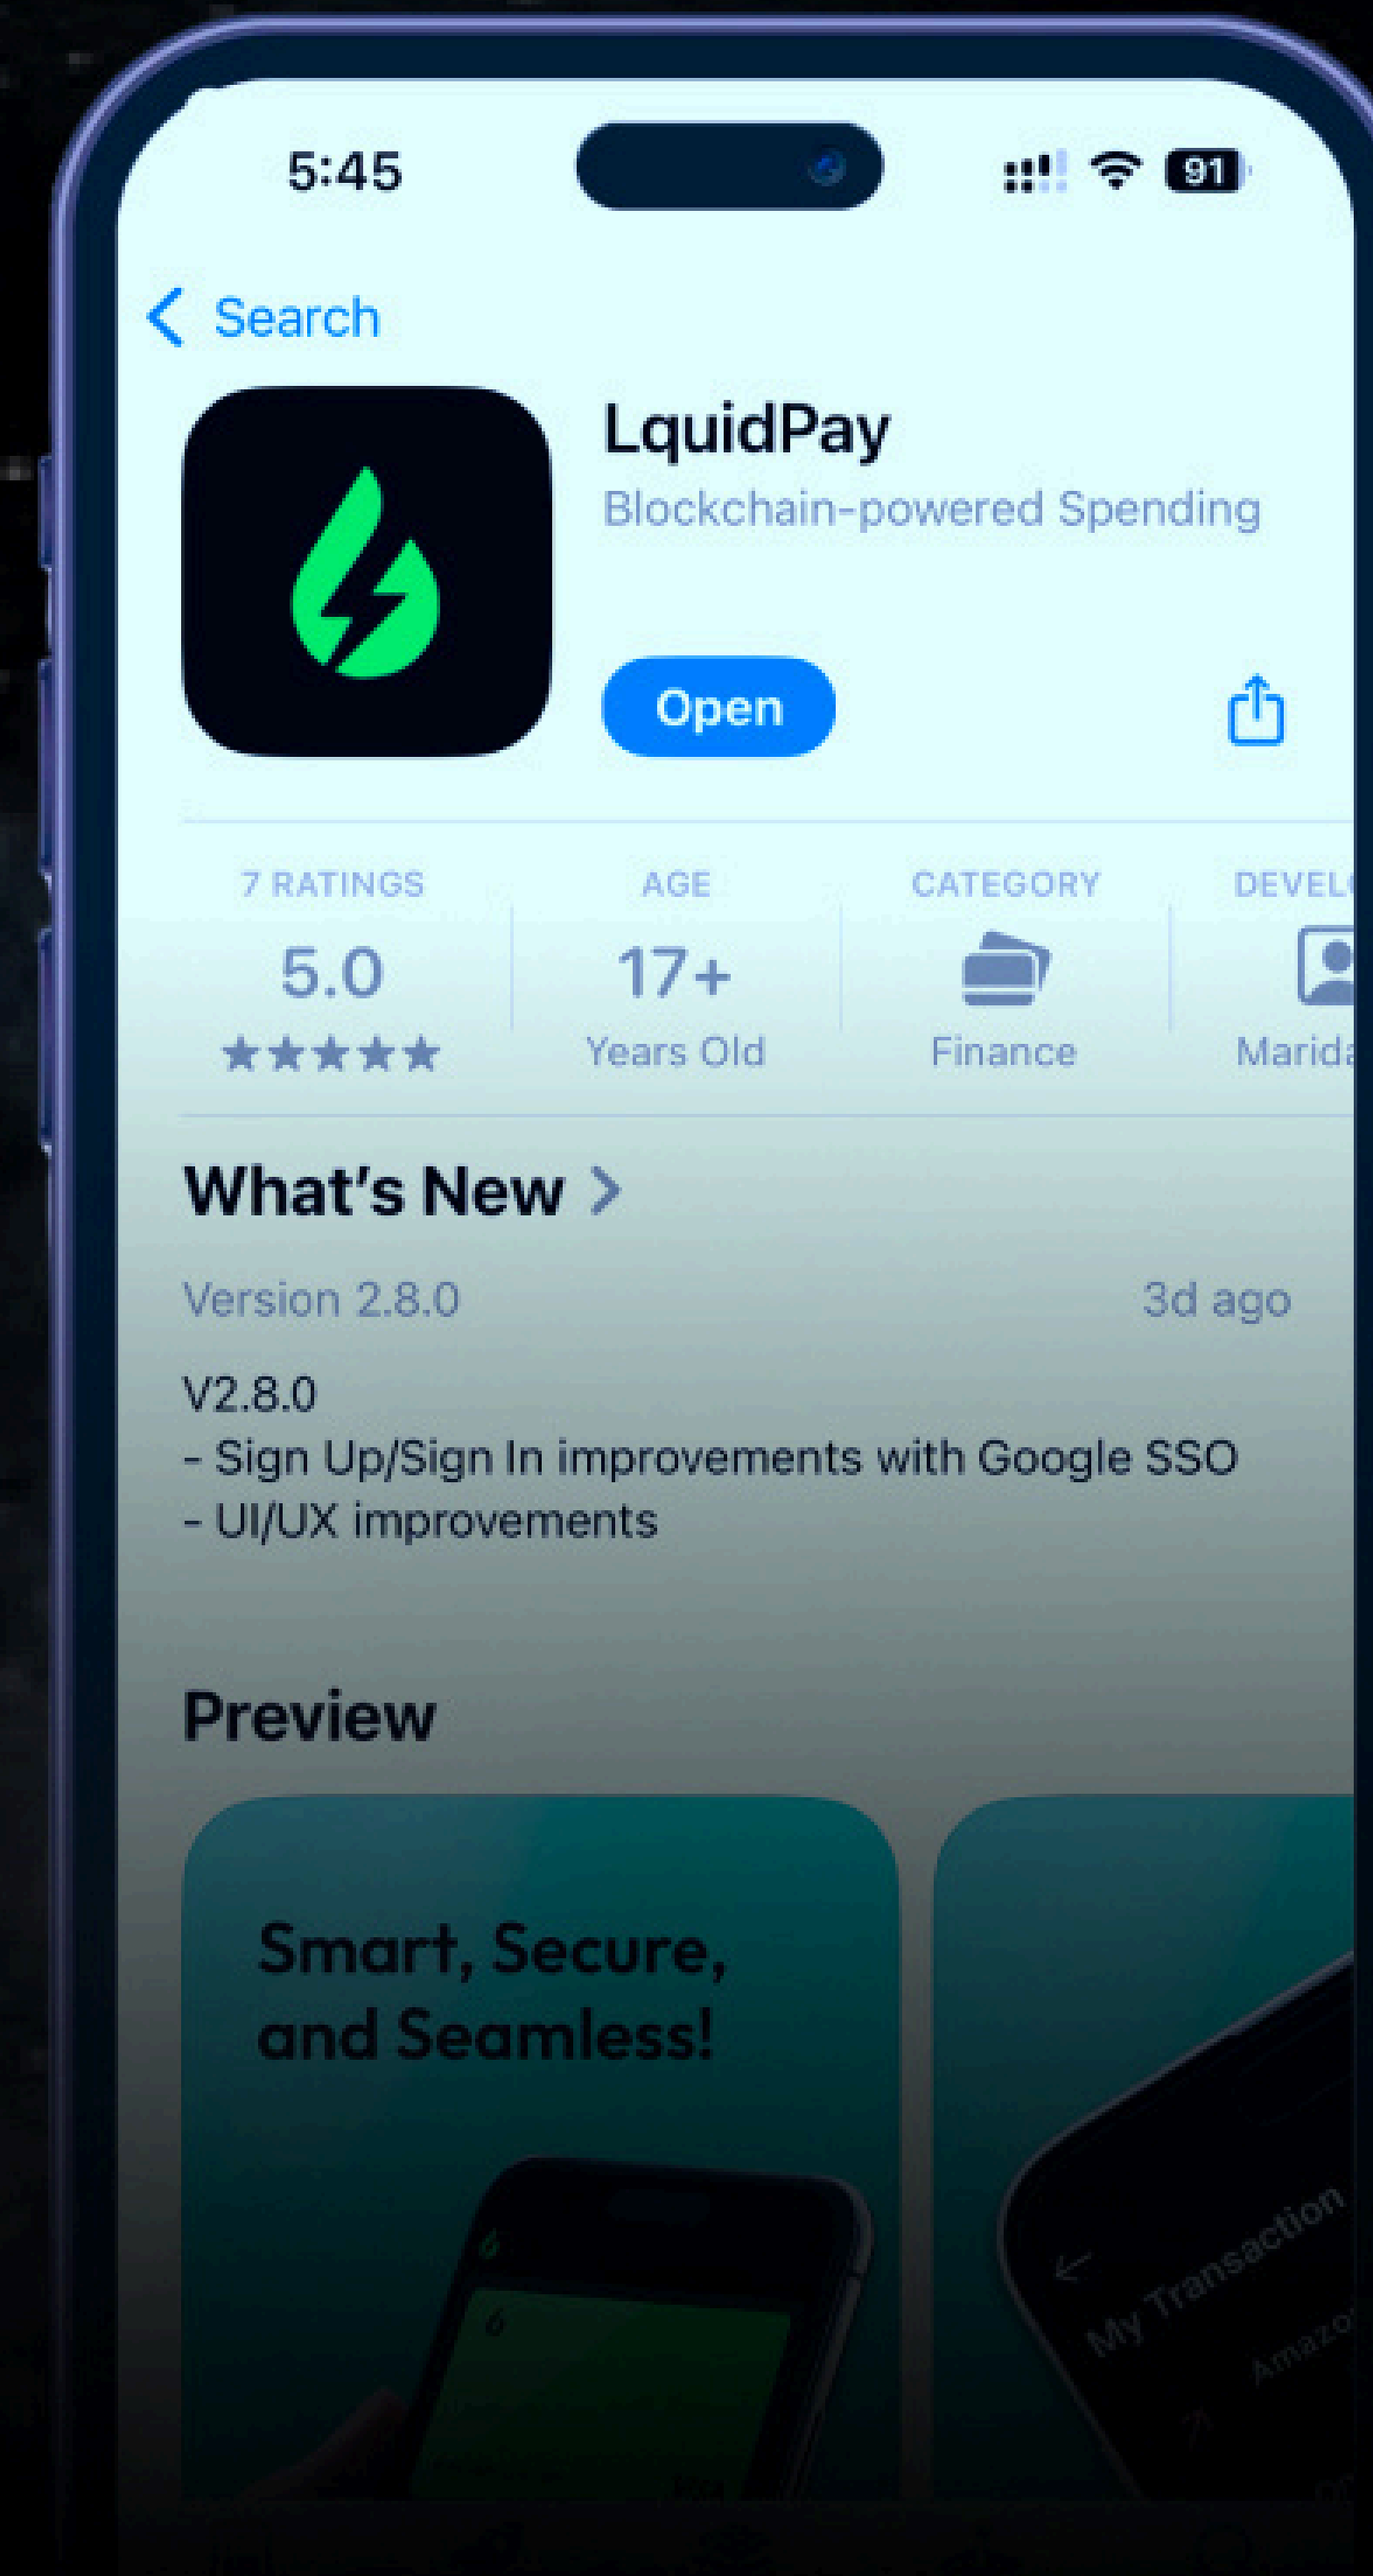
5:45

91

Search

LquidPay

Blockchain-powered Spending

Open

7 RATINGS
5.0
★★★★★

AGE
17+
Years Old

CATEGORY
Finance

DEVEL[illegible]
Marid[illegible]

What's New >

Version 2.8.0

3d ago

V2.8.0
- Sign Up/Sign In improvements with Google SSO
- UI/UX improvements

Preview

Smart, Secure, and Seamless!

My Transaction

Amazo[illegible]